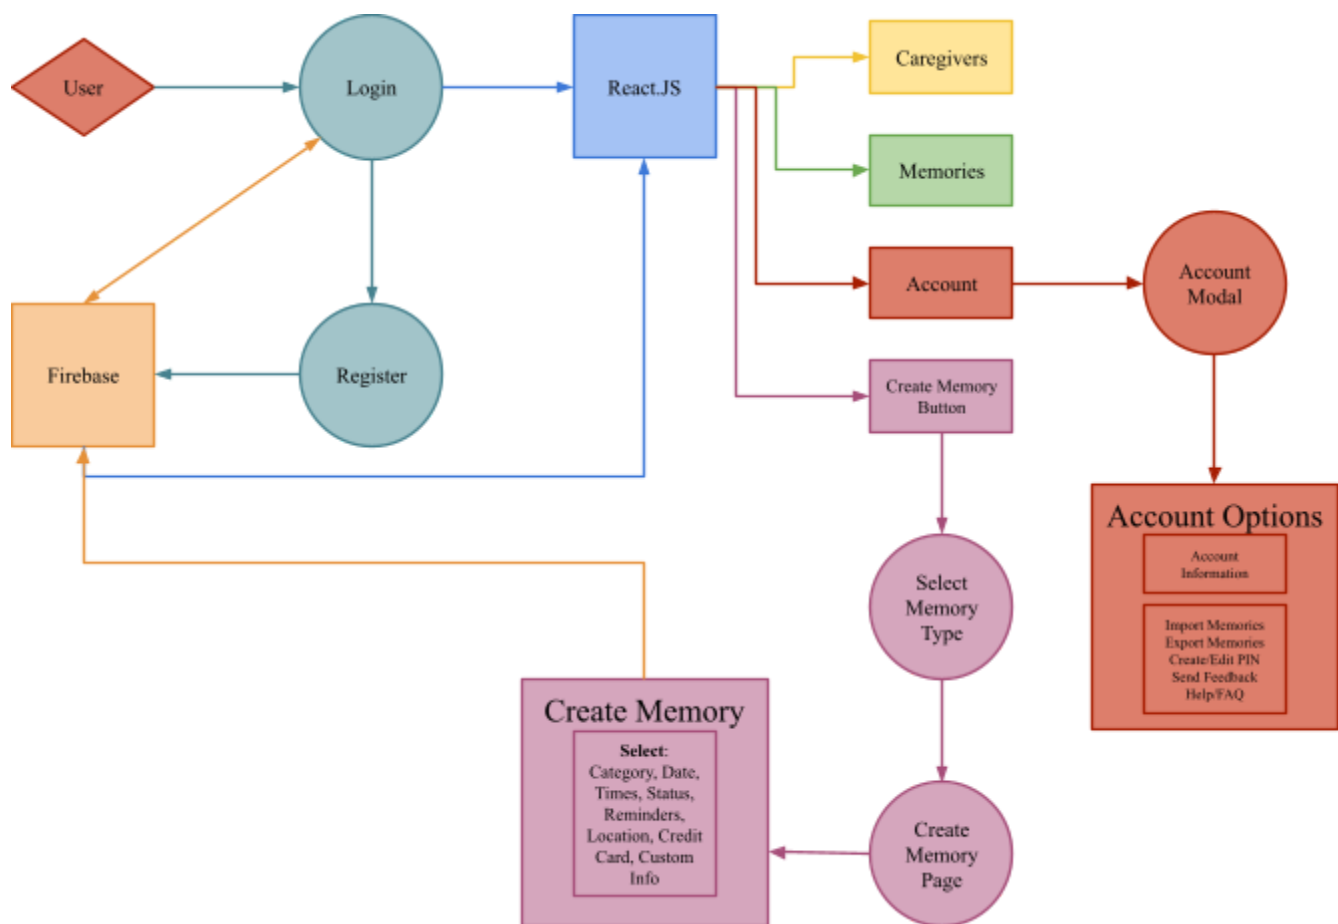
User

Login

React.JS

Caregivers

Memories

Account

Account Modal

Firebase

Register

Create Memory Button

Account Options

Account Information

Import Memories
Export Memories
Create/Edit PIN
Send Feedback
Help/FAQ

Select Memory Type

Create Memory

**Select**:
Category, Date, Times, Status, Reminders, Location, Credit Card, Custom Info

Create Memory Page